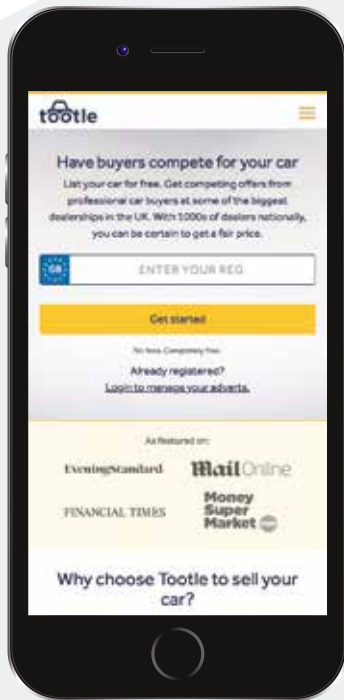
tootle

Have buyers compete for your car

List your car for free. Get competing offers from professional car buyers at some of the biggest dealerships in the UK. With 1000s of dealers nationally, you can be certain to get a fair price.

GB

ENTER YOUR REG

Get started

No fees. Completely free.

Already registered?

Login to manage your adverts.

As featured on:

EveningStandard

MailOnline

FINANCIAL TIMES

Money Super Market

Why choose Tootle to sell your car?